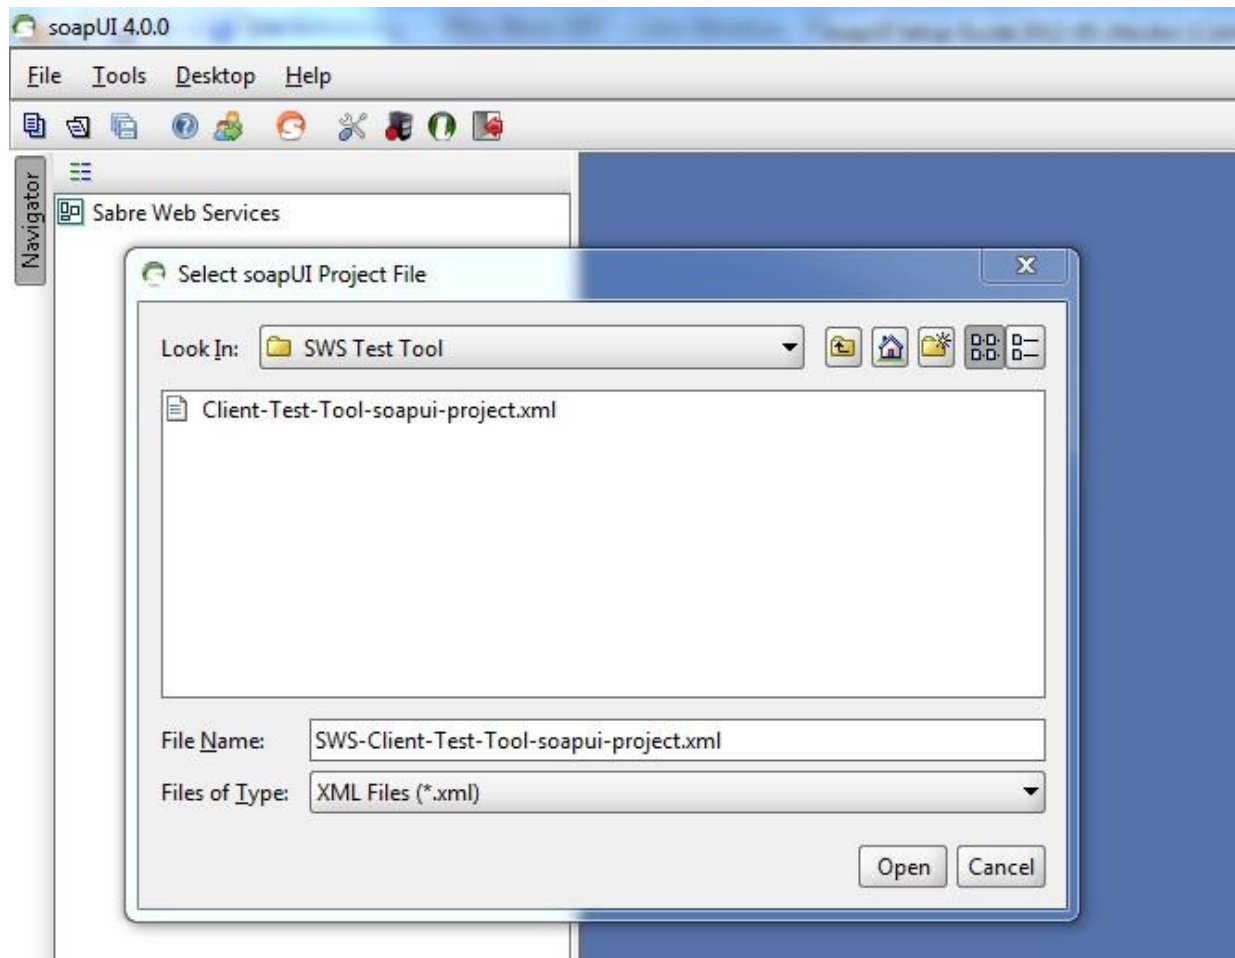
soapUI 4.0.0

File Tools Desktop Help

Navigator

Sabre Web Services

Select soapUI Project File

Look In: SWS Test Tool

Client-Test-Tool-soapui-project.xml

File Name: SWS-Client-Test-Tool-soapui-project.xml

Files of Type: XML Files (*.xml)

Open Cancel